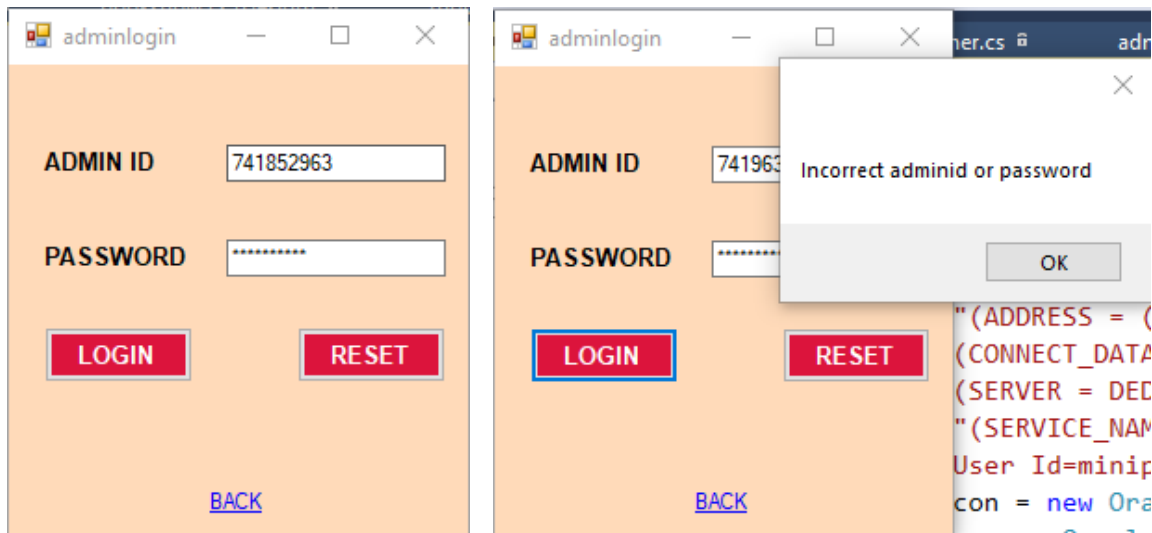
adminlogin

ADMIN ID 741852963

PASSWORD ***********

LOGIN RESET

BACK

adminlogin

ner.cs adr

ADMIN ID 741963

PASSWORD ********

Incorrect adminid or password

OK

LOGIN RESET

BACK

"(ADDRESS = (
(CONNECT_DATA
(SERVER = DED
"(SERVICE_NAM
User Id=minip
con = new Ora